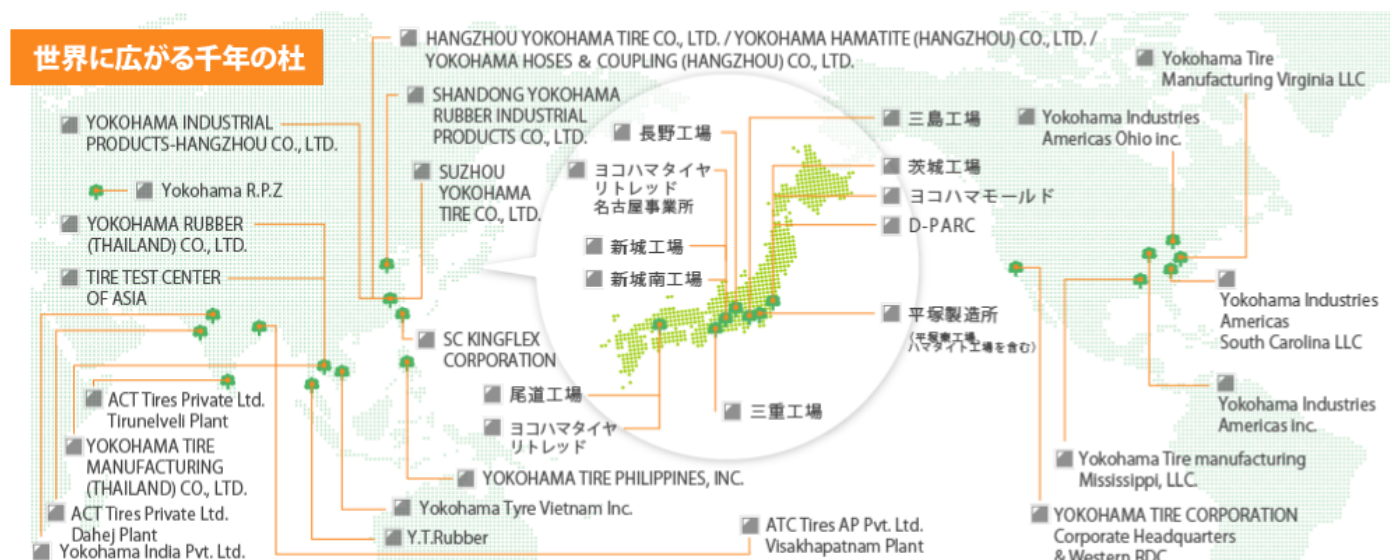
世界に広がる千年の杜

HANGZHOU YOKOHAMA TIRE CO., LTD. / YOKOHAMA HAMATITE (HANGZHOU) CO., LTD. / YOKOHAMA HOSES & COUPLING (HANGZHOU) CO., LTD.

SHANDONG YOKOHAMA RUBBER INDUSTRIAL PRODUCTS CO., LTD.

YOKOHAMA INDUSTRIAL PRODUCTS-HANGZHOU CO., LTD.

SUZHOU YOKOHAMA TIRE CO., LTD.

Yokohama R.P.Z

YOKOHAMA RUBBER (THAILAND) CO., LTD.

TIRE TEST CENTER OF ASIA

SC KINGFLEX CORPORATION

ACT Tires Private Ltd. Tirunelveli Plant

YOKOHAMA TIRE MANUFACTURING (THAILAND) CO., LTD.

ACT Tires Private Ltd. Dahej Plant

Yokohama India Pvt. Ltd.

長野工場

ヨコハマタイヤリトレッド名古屋事業所

新城工場

新城南工場

尾道工場

ヨコハマタイヤリトレッド

三島工場

茨城工場

ヨコハマモールド

D-PARC

平塚製造所
(平塚東工場、ハマタイト工場を含む)

三重工場

YOKOHAMA TIRE PHILIPPINES, INC.

Yokohama Tyre Vietnam Inc.

Y.T.Rubber

ATC Tires AP Pvt. Ltd. Visakhapatnam Plant

Yokohama Tire Manufacturing Virginia LLC

Yokohama Industries Americas Ohio inc.

Yokohama Industries Americas South Carolina LLC

Yokohama Industries Americas inc.

Yokohama Tire manufacturing Mississippi, LLC.

YOKOHAMA TIRE CORPORATION Corporate Headquarters & Western RDC